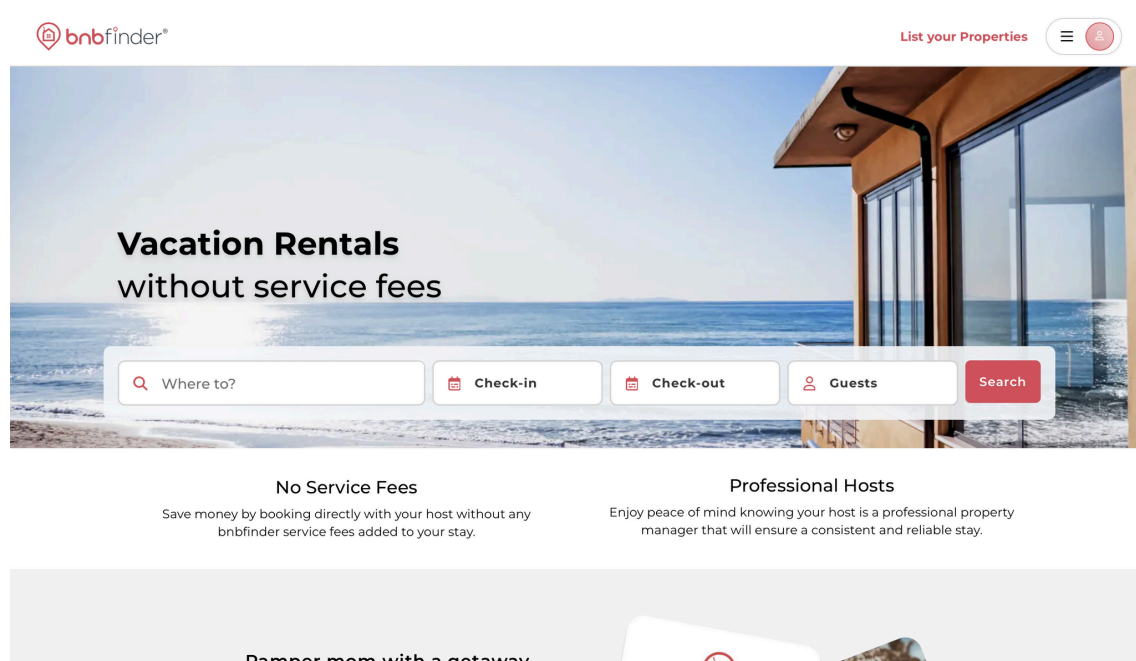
bnbfinder®

List your Properties

Vacation Rentals
without service fees

Where to?

Check-in

Check-out

Guests

Search

No Service Fees

Save money by booking directly with your host without any bnbfinder service fees added to your stay.

Professional Hosts

Enjoy peace of mind knowing your host is a professional property manager that will ensure a consistent and reliable stay.

Pamper mom with a getaway